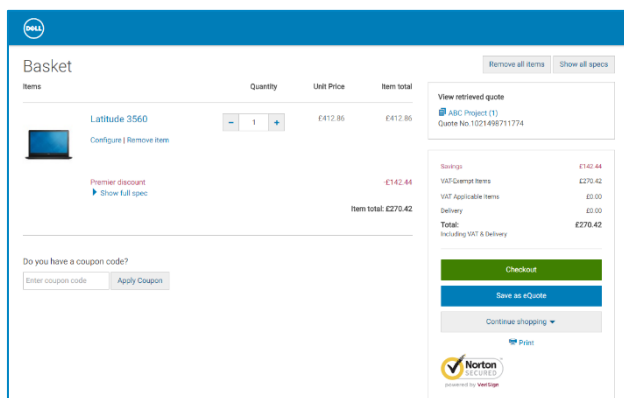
DELL

Basket

Remove all items | Show all specs

| Items | Quantity | Unit Price | Item total |
|---|---|---|---|
| Latitude 3560 Configure \| Remove item | − 1 + | £412.86 | £412.86 |

Premier discount -£142.44
Show full spec

Item total: £270.42

Do you have a coupon code?
Enter coupon code
Apply Coupon

View retrieved quote
ABC Project (1)
Quote No.1021498711774

| | |
|---|---|
| Savings | £142.44 |
| VAT-Exempt Items | £270.42 |
| VAT Applicable Items | £0.00 |
| Delivery | £0.00 |
| Total: Including VAT & Delivery | £270.42 |

Checkout
Save as eQuote
Continue shopping
Print

Norton SECURED
powered by VeriSign